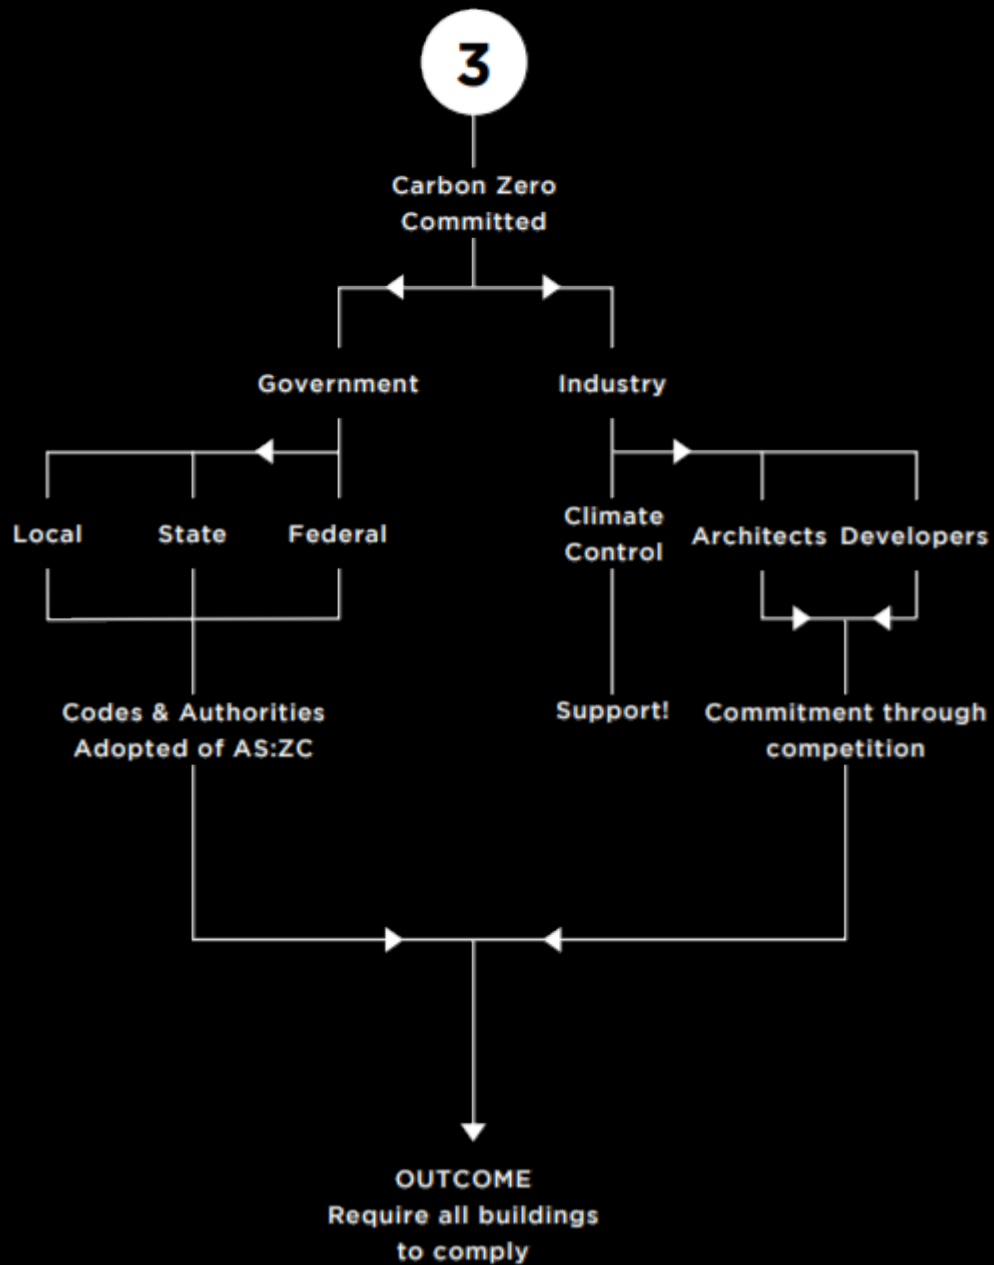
3

Carbon Zero Committed

Government

Industry

Local

State

Federal

Climate Control

Architects

Developers

Codes & Authorities Adopted of AS:ZC

Support!

Commitment through competition

OUTCOME
Require all buildings to comply